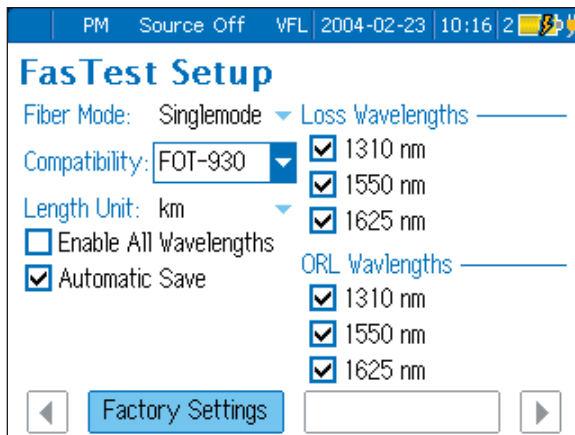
PM Source Off VFL 2004-02-23 10:16 2

FasTest Setup

Fiber Mode: Singlemode

Compatibility: FOT-930

Length Unit: km

Enable All Wavelengths

Automatic Save

Loss Wavelengths

1310 nm

1550 nm

1625 nm

ORL Wavlengths

1310 nm

1550 nm

1625 nm

Factory Settings